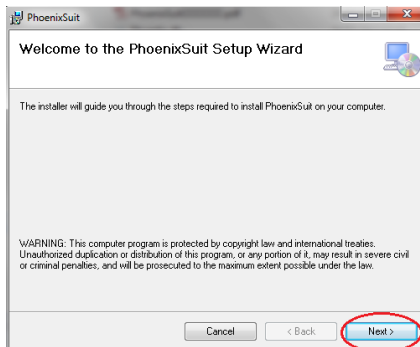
PhoenixSuit

Welcome to the PhoenixSuit Setup Wizard

The installer will guide you through the steps required to install PhoenixSuit on your computer.

WARNING: This computer program is protected by copyright law and international treaties. Unauthorized duplication or distribution of this program, or any portion of it, may result in severe civil or criminal penalties, and will be prosecuted to the maximum extent possible under the law.

Cancel

< Back

Next >